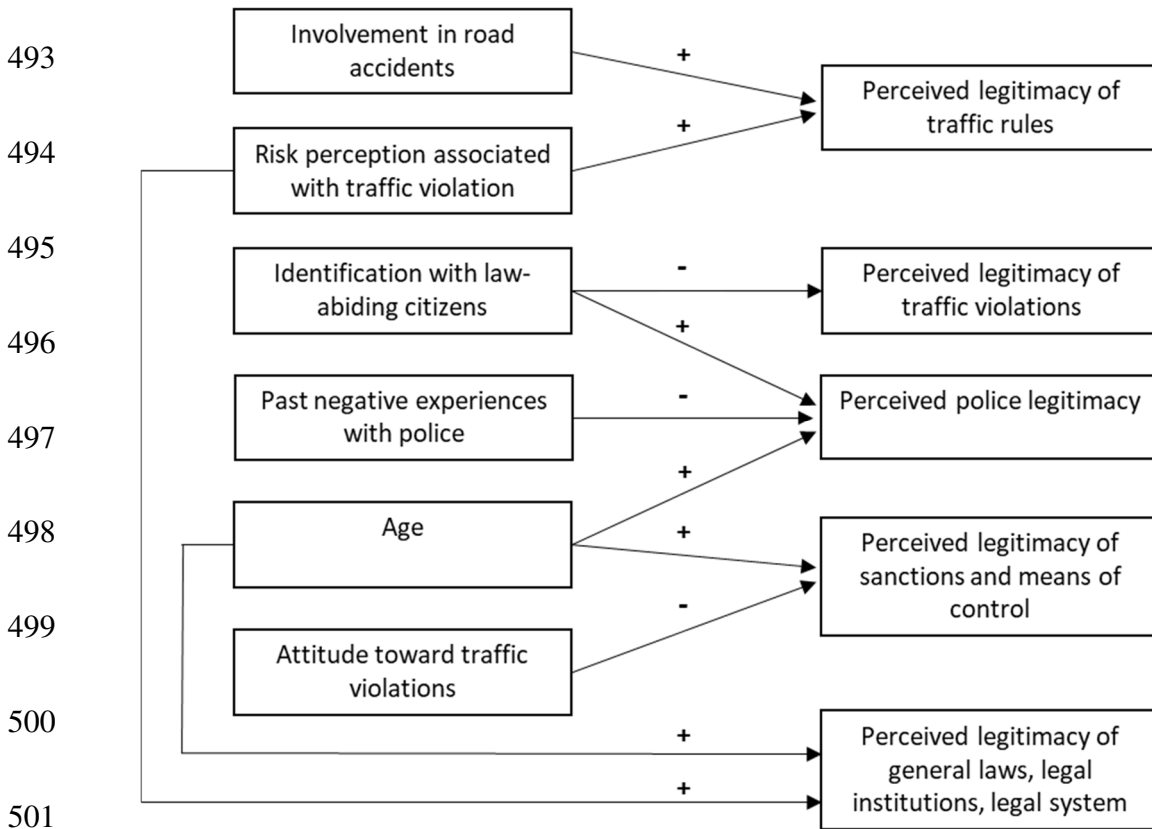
493

494

495

496

497

498

499

500

501

Involvement in road accidents

Risk perception associated with traffic violation

Identification with law-abiding citizens

Past negative experiences with police

Age

Attitude toward traffic violations

+

+

-

+

-

+

+

-

+

+

Perceived legitimacy of traffic rules

Perceived legitimacy of traffic violations

Perceived police legitimacy

Perceived legitimacy of sanctions and means of control

Perceived legitimacy of general laws, legal institutions, legal system